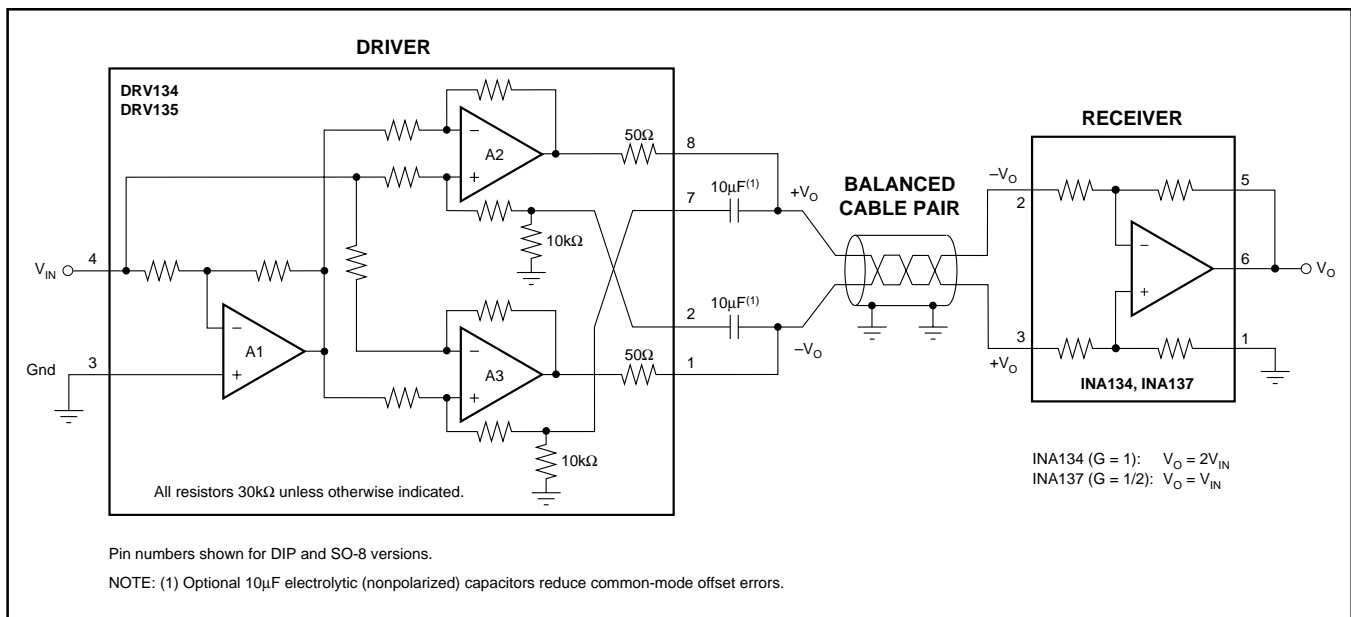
DRIVER

DRV134
DRV135

A2

50Ω

8

10μF$^{(1)}$

7

$+V_O$

$10k\Omega$

BALANCED CABLE PAIR

RECEIVER

$-V_O$

5

2

6

$V_O$

$V_{IN}$

4

A1

Gnd

3

A3

2

10μF$^{(1)}$

50Ω

1

$-V_O$

3

1

$+V_O$

INA134, INA137

$10k\Omega$

All resistors 30kΩ unless otherwise indicated.

INA134 (G = 1): $V_O = 2V_{IN}$
INA137 (G = 1/2): $V_O = V_{IN}$

Pin numbers shown for DIP and SO-8 versions.

NOTE: (1) Optional 10μF electrolytic (nonpolarized) capacitors reduce common-mode offset errors.